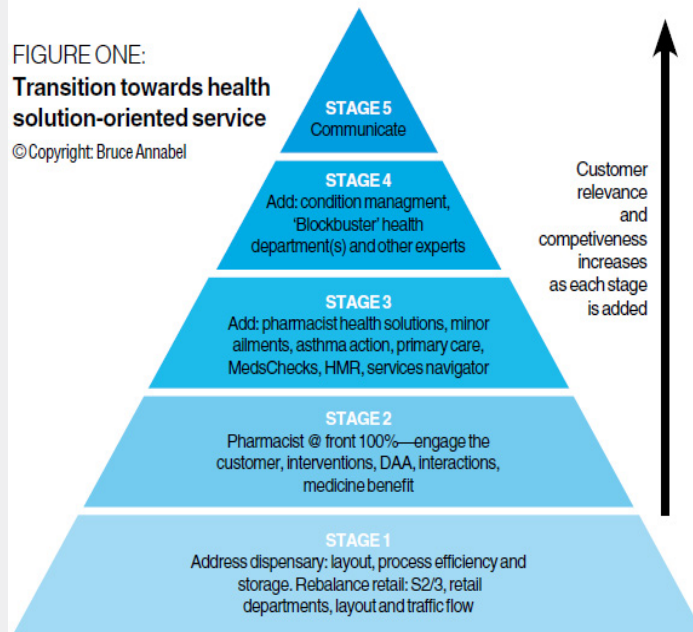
FIGURE ONE:
Transition towards health solution-oriented service
© Copyright: Bruce Annabel

STAGE 5
Communicate

STAGE 4
Add: condition managment, 'Blockbuster' health department(s) and other experts

STAGE 3
Add: pharmacist health solutions, minor ailments, asthma action, primary care, MedsChecks, HMR, services navigator

STAGE 2
Pharmacist @ front 100%—engage the customer, interventions, DAA, interactions, medicine benefit

STAGE 1
Address dispensary: layout, process efficiency and storage. Rebalance retail: S2/3, retail departments, layout and traffic flow

Customer relevance and competiveness increases as each stage is added